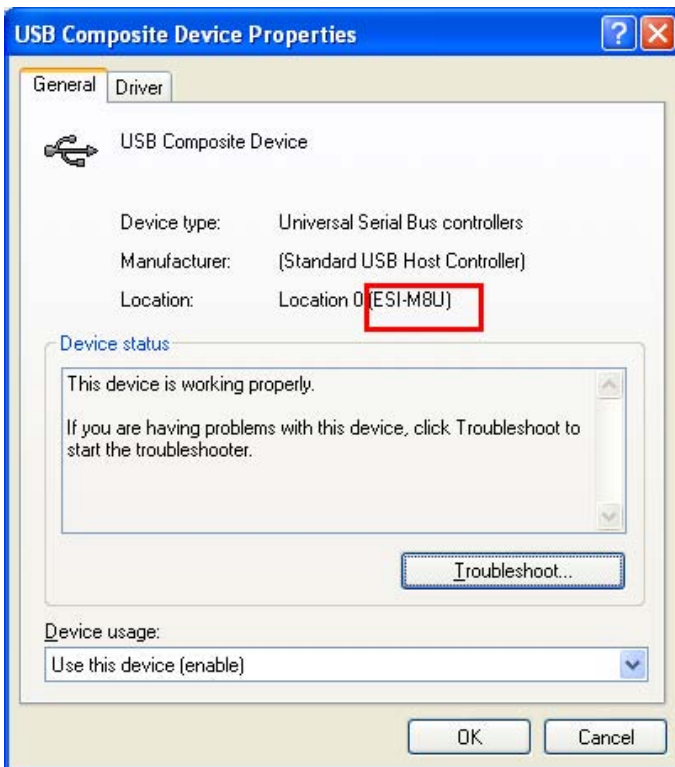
USB Composite Device Properties

General | Driver

USB Composite Device

Device type: Universal Serial Bus controllers
Manufacturer: (Standard USB Host Controller)
Location: Location 0 (ESI-M8U)

Device status

This device is working properly.

If you are having problems with this device, click Troubleshoot to start the troubleshooter.

Troubleshoot...

Device usage:

Use this device (enable)

OK
Cancel